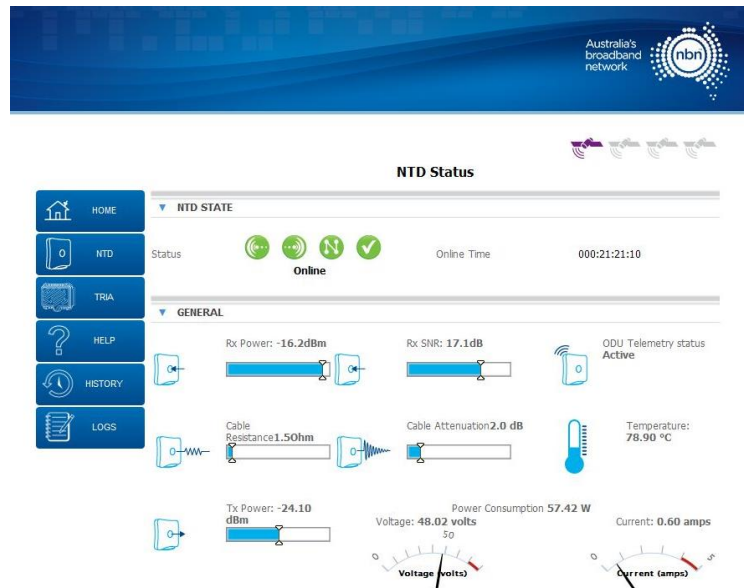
Australia's broadband network

nbn

NTD Status

HOME

NTD

TRIA

HELP

HISTORY

LOGS

▼ NTD STATE

Status

N

Online

Online Time

000:21:21:10

▼ GENERAL

Rx Power: -16.2dBm

Rx SNR: 17.1dB

ODU Telemetry status
Active

Cable Resistance1.50hm

Cable Attenuation2.0 dB

Temperature: 78.90 °C

Tx Power: -24.10 dBm

Power Consumption 57.42 W

Voltage: 48.02 volts

Current: 0.60 amps

0

50

Voltage (volts)

0

5

Current (amps)